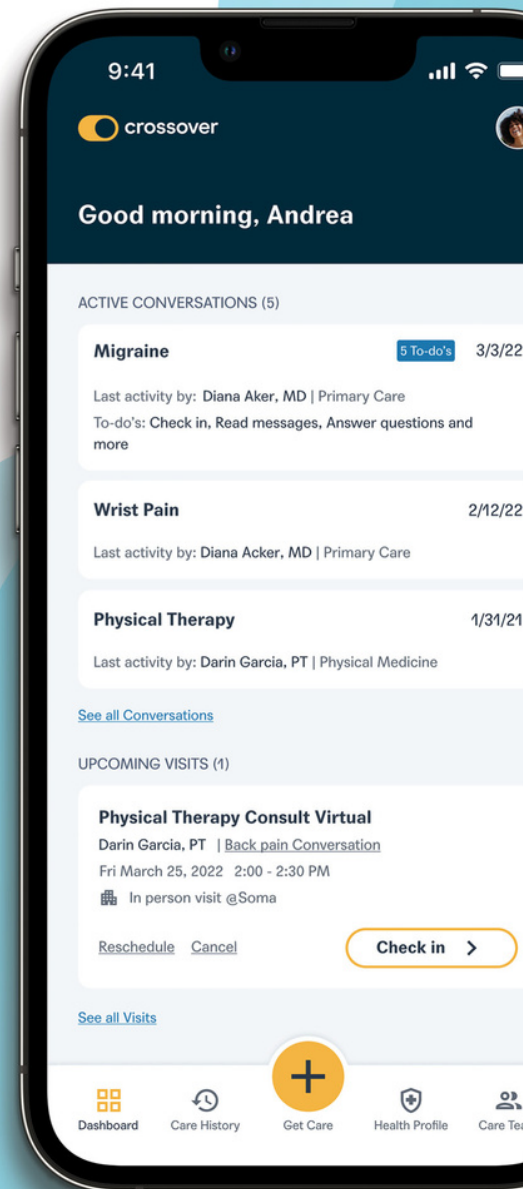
9:41

crossover

Good morning, Andrea

ACTIVE CONVERSATIONS (5)

Migraine
5 To-do's 3/3/22
Last activity by: Diana Aker, MD | Primary Care
To-do's: Check in, Read messages, Answer questions and more

Wrist Pain
2/12/22
Last activity by: Diana Acker, MD | Primary Care

Physical Therapy
1/31/21
Last activity by: Darin Garcia, PT | Physical Medicine

See all Conversations

UPCOMING VISITS (1)

Physical Therapy Consult Virtual
Darin Garcia, PT | Back pain Conversation
Fri March 25, 2022 2:00 - 2:30 PM
In person visit @Soma

Reschedule Cancel
Check in >

See all Visits

Dashboard Care History Get Care Health Profile Care Tea